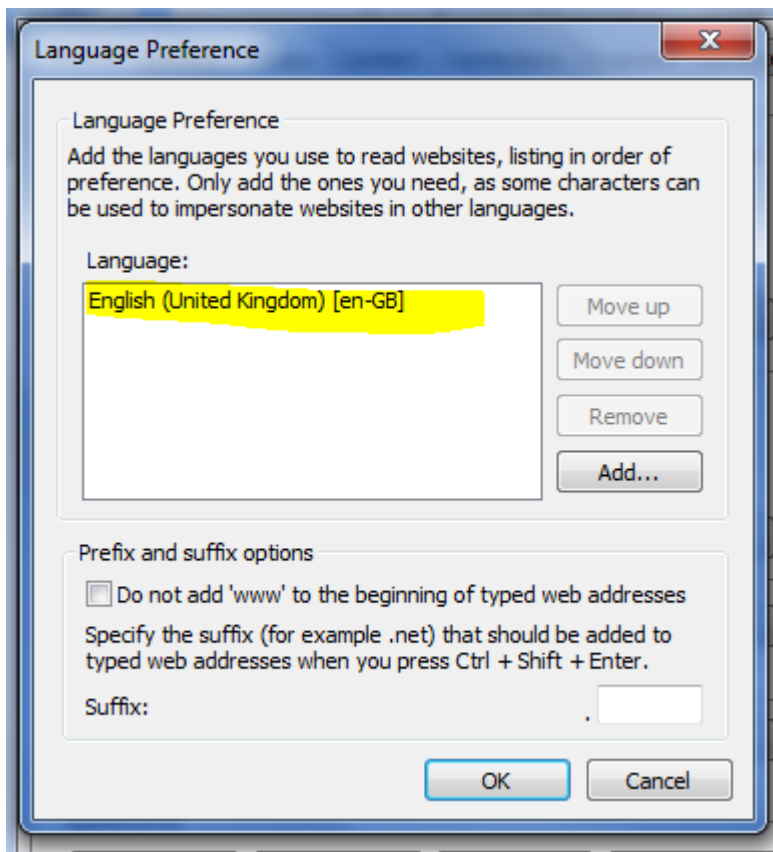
Language Preference

X

Language Preference

Add the languages you use to read websites, listing in order of preference. Only add the ones you need, as some characters can be used to impersonate websites in other languages.

Language:

English (United Kingdom) [en-GB]

Move up

Move down

Remove

Add...

Prefix and suffix options

Do not add 'www' to the beginning of typed web addresses

Specify the suffix (for example .net) that should be added to typed web addresses when you press Ctrl + Shift + Enter.

Suffix: .

OK

Cancel